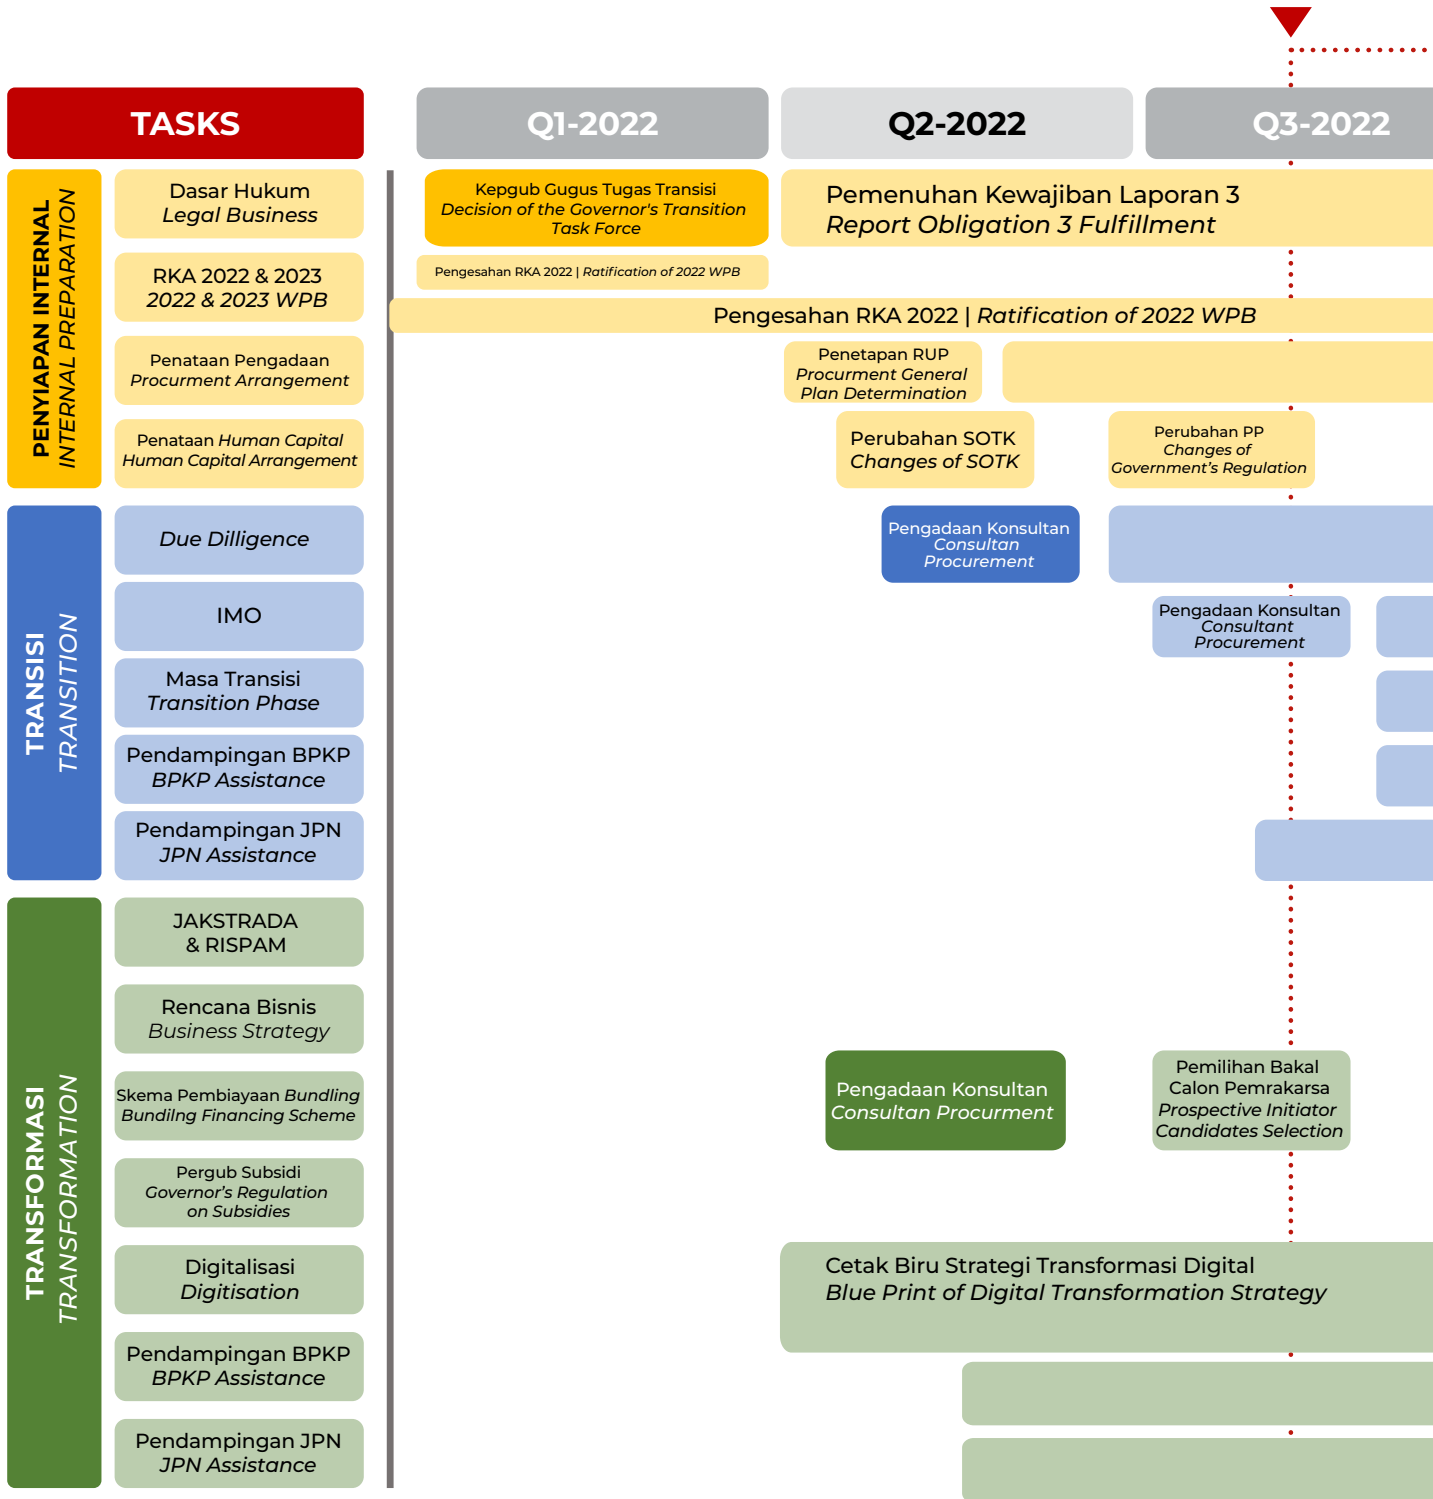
TASKS

Q1-2022

Q2-2022

Q3-2022

PENYIAPAN INTERNAL
INTERNAL PREPARATION

Dasar Hukum
Legal Business

RKA 2022 & 2023
2022 & 2023 WPB

Penataan Pengadaan
Procurment Arrangement

Penataan Human Capital
Human Capital Arrangement

Kepgub Gugus Tugas Transisi
Decision of the Governor's Transition Task Force

Pemenuhan Kewajiban Laporan 3
Report Obligation 3 Fulfillment

Pengesahan RKA 2022 | Ratification of 2022 WPB

Pengesahan RKA 2022 | Ratification of 2022 WPB

Penetapan RUP
Procurment General Plan Determination

Perubahan SOTK
Changes of SOTK

Perubahan PP
Changes of Government's Regulation

TRANSISI
TRANSITION

Due Dilligence

IMO

Masa Transisi
Transition Phase

Pendampingan BPKP
BPKP Assistance

Pendampingan JPN
JPN Assistance

Pengadaan Konsultan
Consultan Procurement

Pengadaan Konsultan
Consultant Procurement

TRANSFORMASI
TRANSFORMATION

JAKSTRADA
& RISPAM

Rencana Bisnis
Business Strategy

Skema Pembiayaan Bundling
Bundilng Financing Scheme

Pergub Subsidi
Governor's Regulation on Subsidies

Digitalisasi
Digitisation

Pendampingan BPKP
BPKP Assistance

Pendampingan JPN
JPN Assistance

Pengadaan Konsultan
Consultan Procurment

Pemilihan Bakal Calon Pemrakarsa
Prospective Initiator Candidates Selection

Cetak Biru Strategi Transformasi Digital
Blue Print of Digital Transformation Strategy